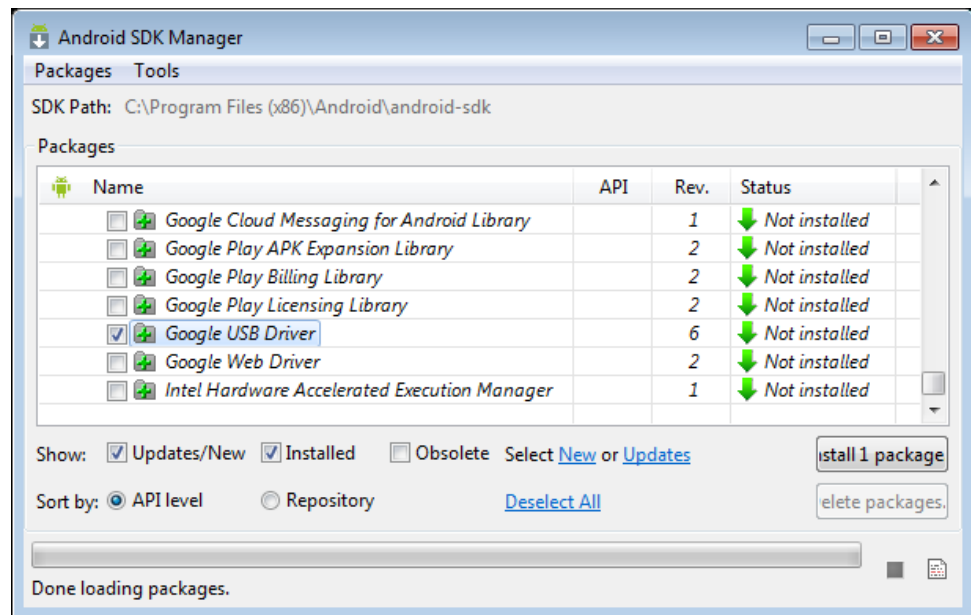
Android SDK Manager

Packages Tools

SDK Path: C:\Program Files (x86)\Android\android-sdk

Packages

| Name | API | Rev. | Status |
|---|---|---|---|
| Google Cloud Messaging for Android Library | | 1 | Not installed |
| Google Play APK Expansion Library | | 2 | Not installed |
| Google Play Billing Library | | 2 | Not installed |
| Google Play Licensing Library | | 2 | Not installed |
| Google USB Driver | | 6 | Not installed |
| Google Web Driver | | 2 | Not installed |
| Intel Hardware Accelerated Execution Manager | | 1 | Not installed |

Show: Updates/New Installed Obsolete Select New or Updates

ıstall 1 package

Sort by: API level Repository Deselect All

elete packages.

Done loading packages.